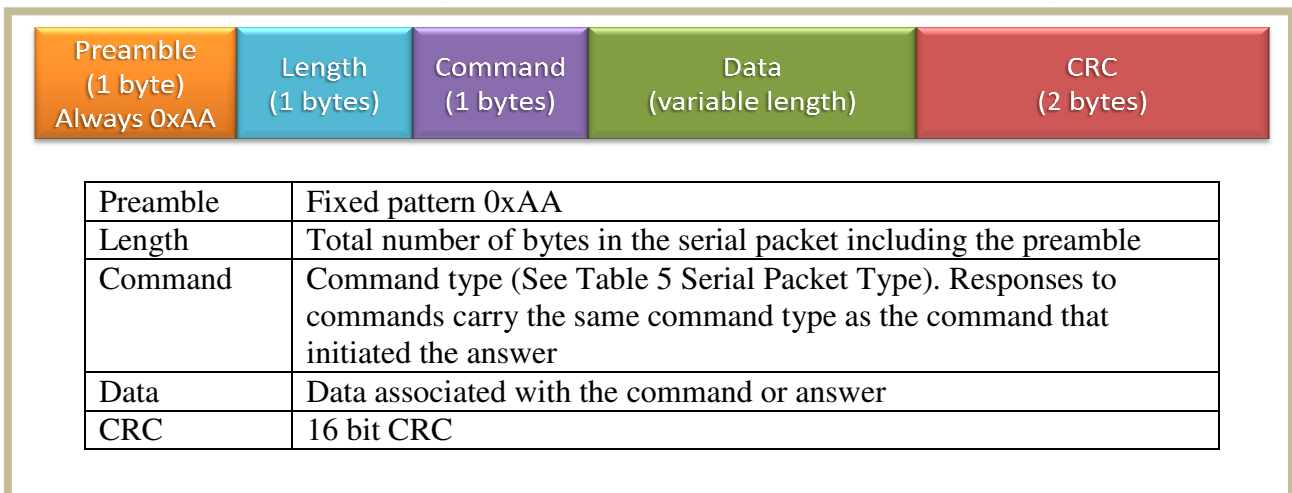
Preamble (1 byte) Always 0xAA

Length (1 bytes)

Command (1 bytes)

Data (variable length)

CRC (2 bytes)

| Preamble | Fixed pattern 0xAA |
|---|---|
| Length | Total number of bytes in the serial packet including the preamble |
| Command | Command type (See Table 5 Serial Packet Type). Responses to commands carry the same command type as the command that initiated the answer |
| Data | Data associated with the command or answer |
| CRC | 16 bit CRC |